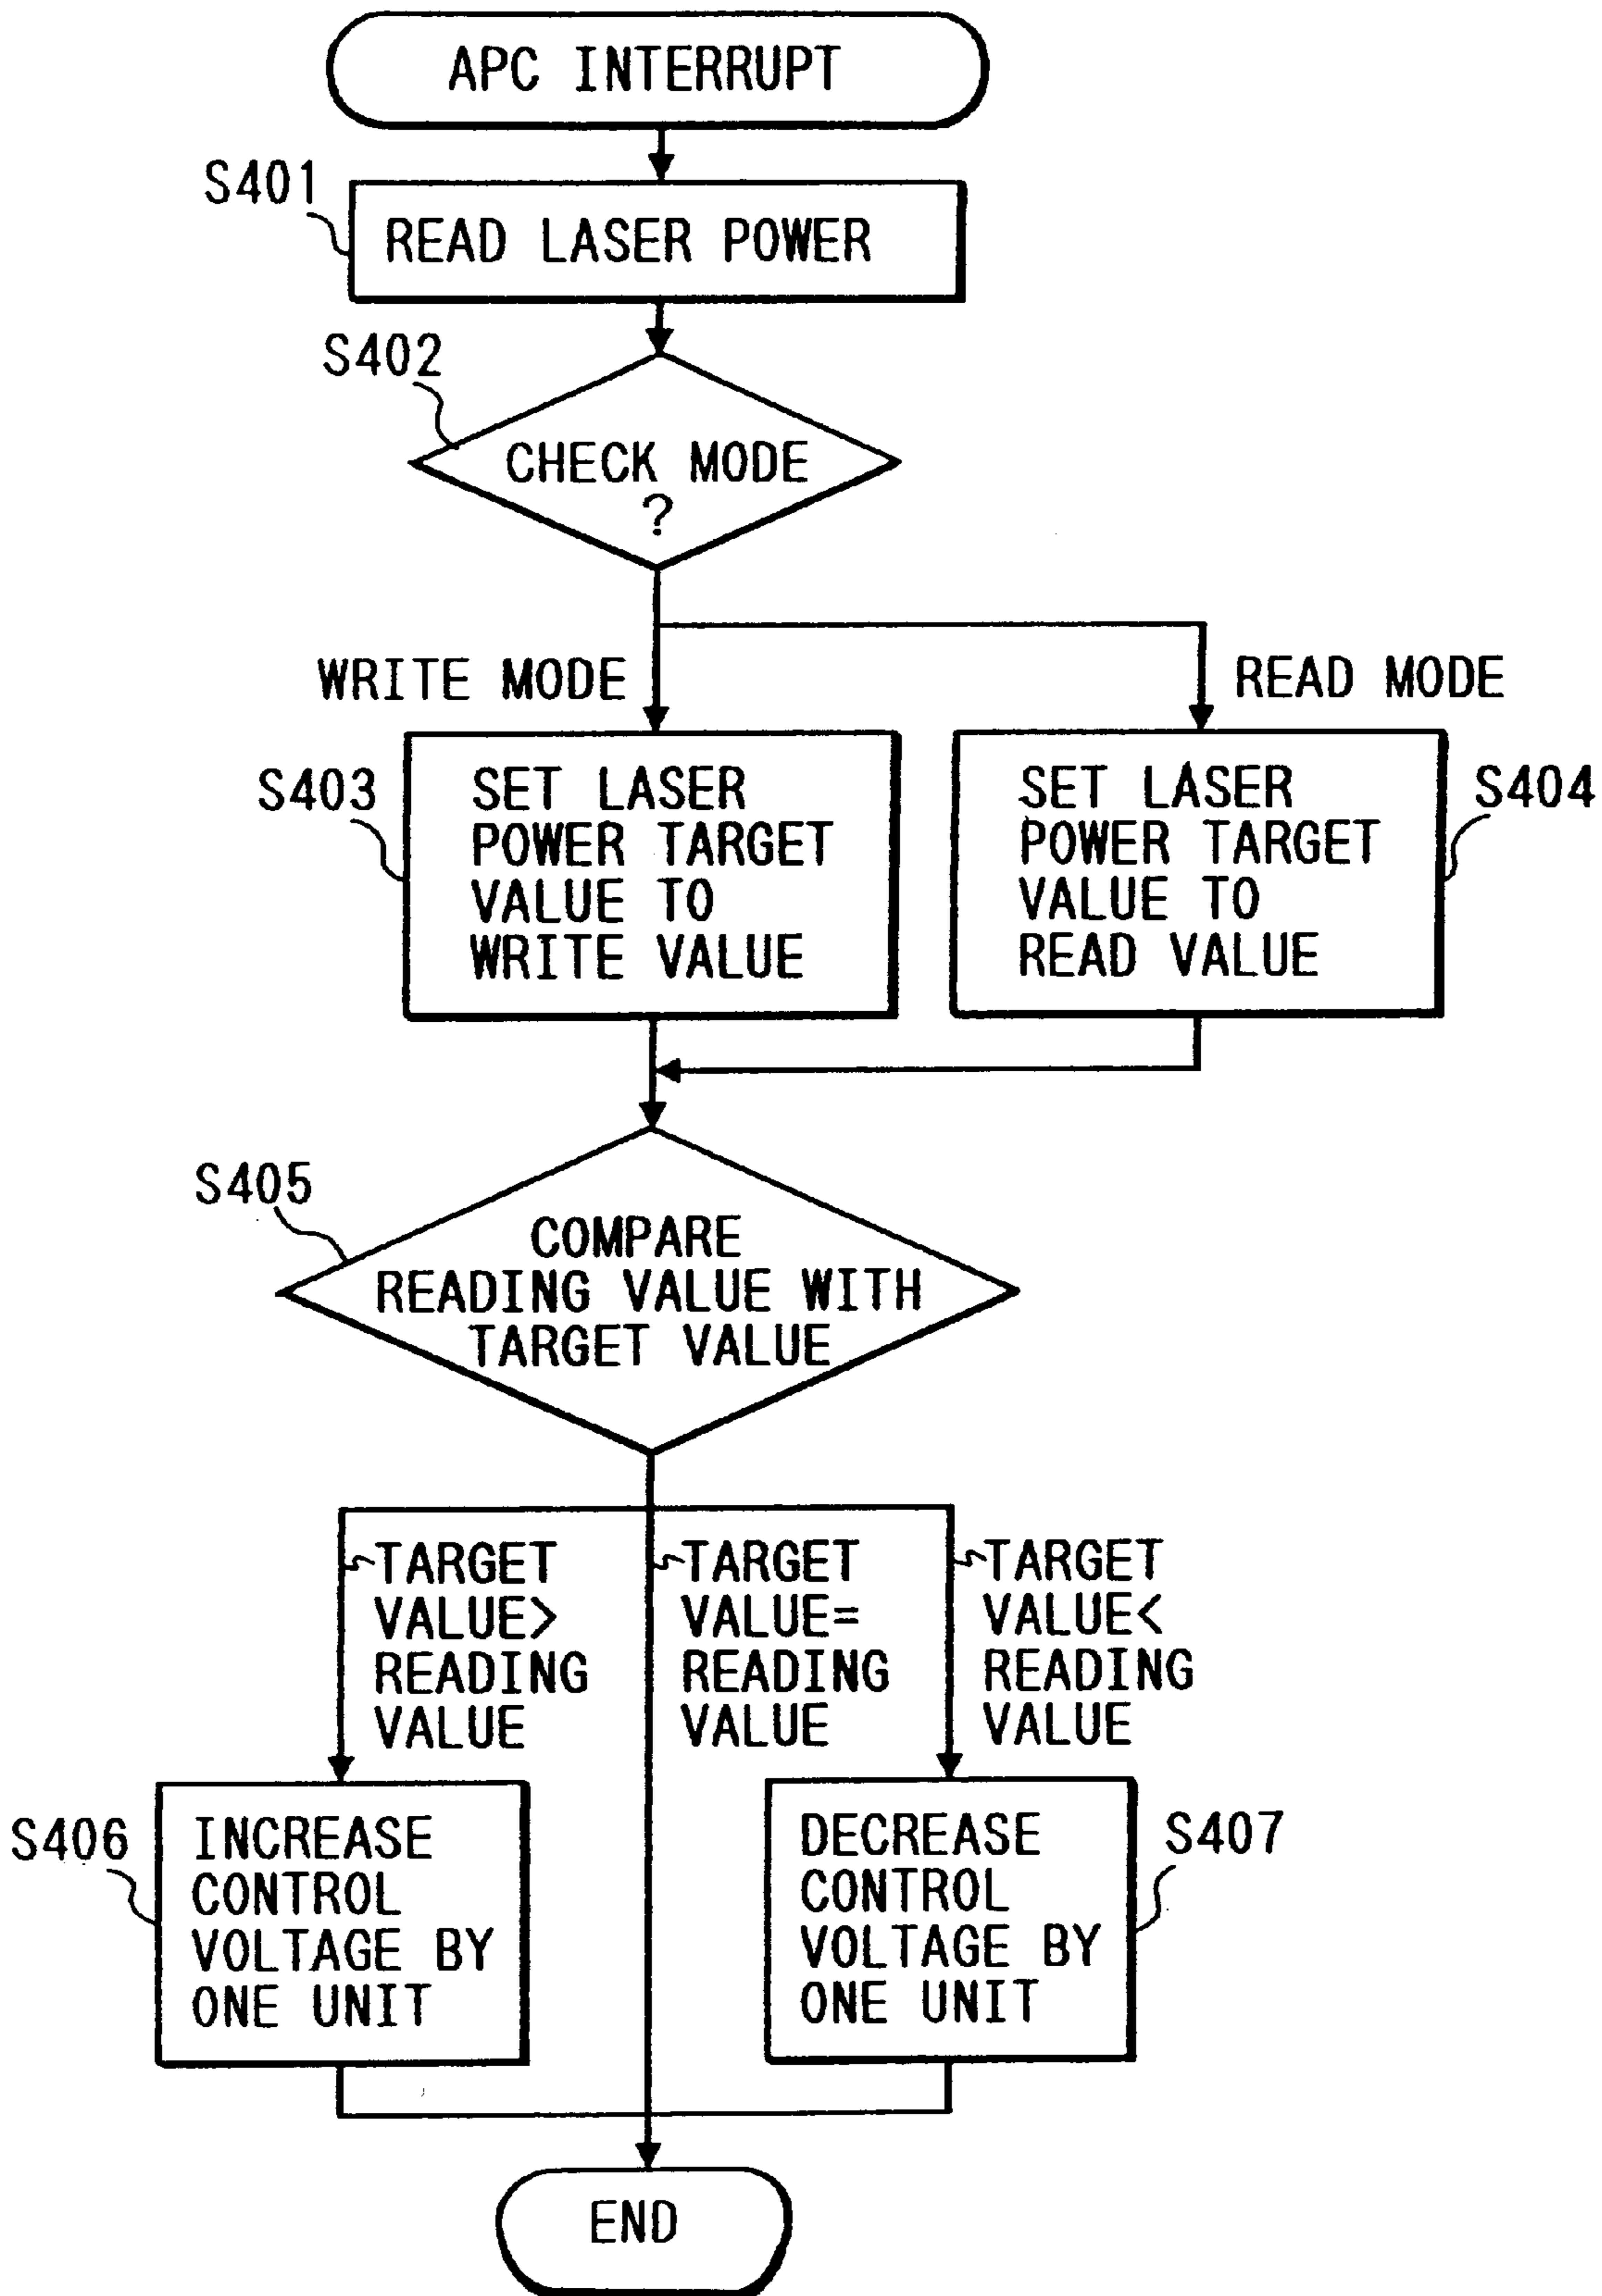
APC INTERRUPT

S401
READ LASER POWER

S402
CHECK MODE ?

WRITE MODE

READ MODE

S403
SET LASER POWER TARGET VALUE TO WRITE VALUE

SET LASER POWER TARGET VALUE TO READ VALUE
S404

S405
COMPARE READING VALUE WITH TARGET VALUE

TARGET VALUE> READING VALUE

TARGET VALUE= READING VALUE

TARGET VALUE< READING VALUE

S406
INCREASE CONTROL VOLTAGE BY ONE UNIT

DECREASE CONTROL VOLTAGE BY ONE UNIT
S407

END